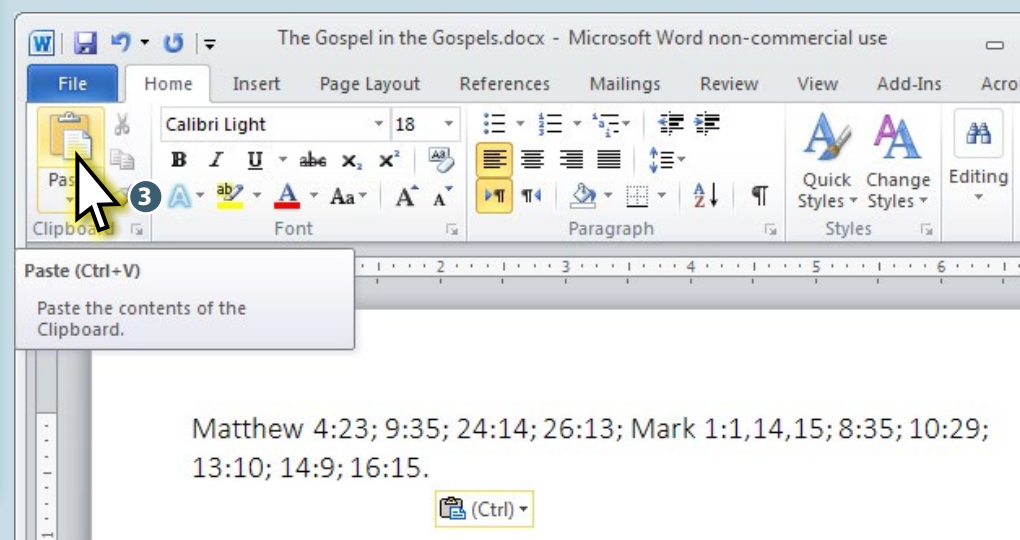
The Gospel in the Gospels.docx - Microsoft Word non-commercial use

File Home Insert Page Layout References Mailings Review View Add-Ins Acro

Calibri Light 18

B I U abe $x_2$ $x^2$

Aa A A

Quick Styles Change Styles Editing

Paste 3

Clipboard Font Paragraph Styles

Paste (Ctrl+V)

Paste the contents of the Clipboard.

1 2 3 4 5 6

Matthew 4:23; 9:35; 24:14; 26:13; Mark 1:1,14,15; 8:35; 10:29; 13:10; 14:9; 16:15.

(Ctrl)